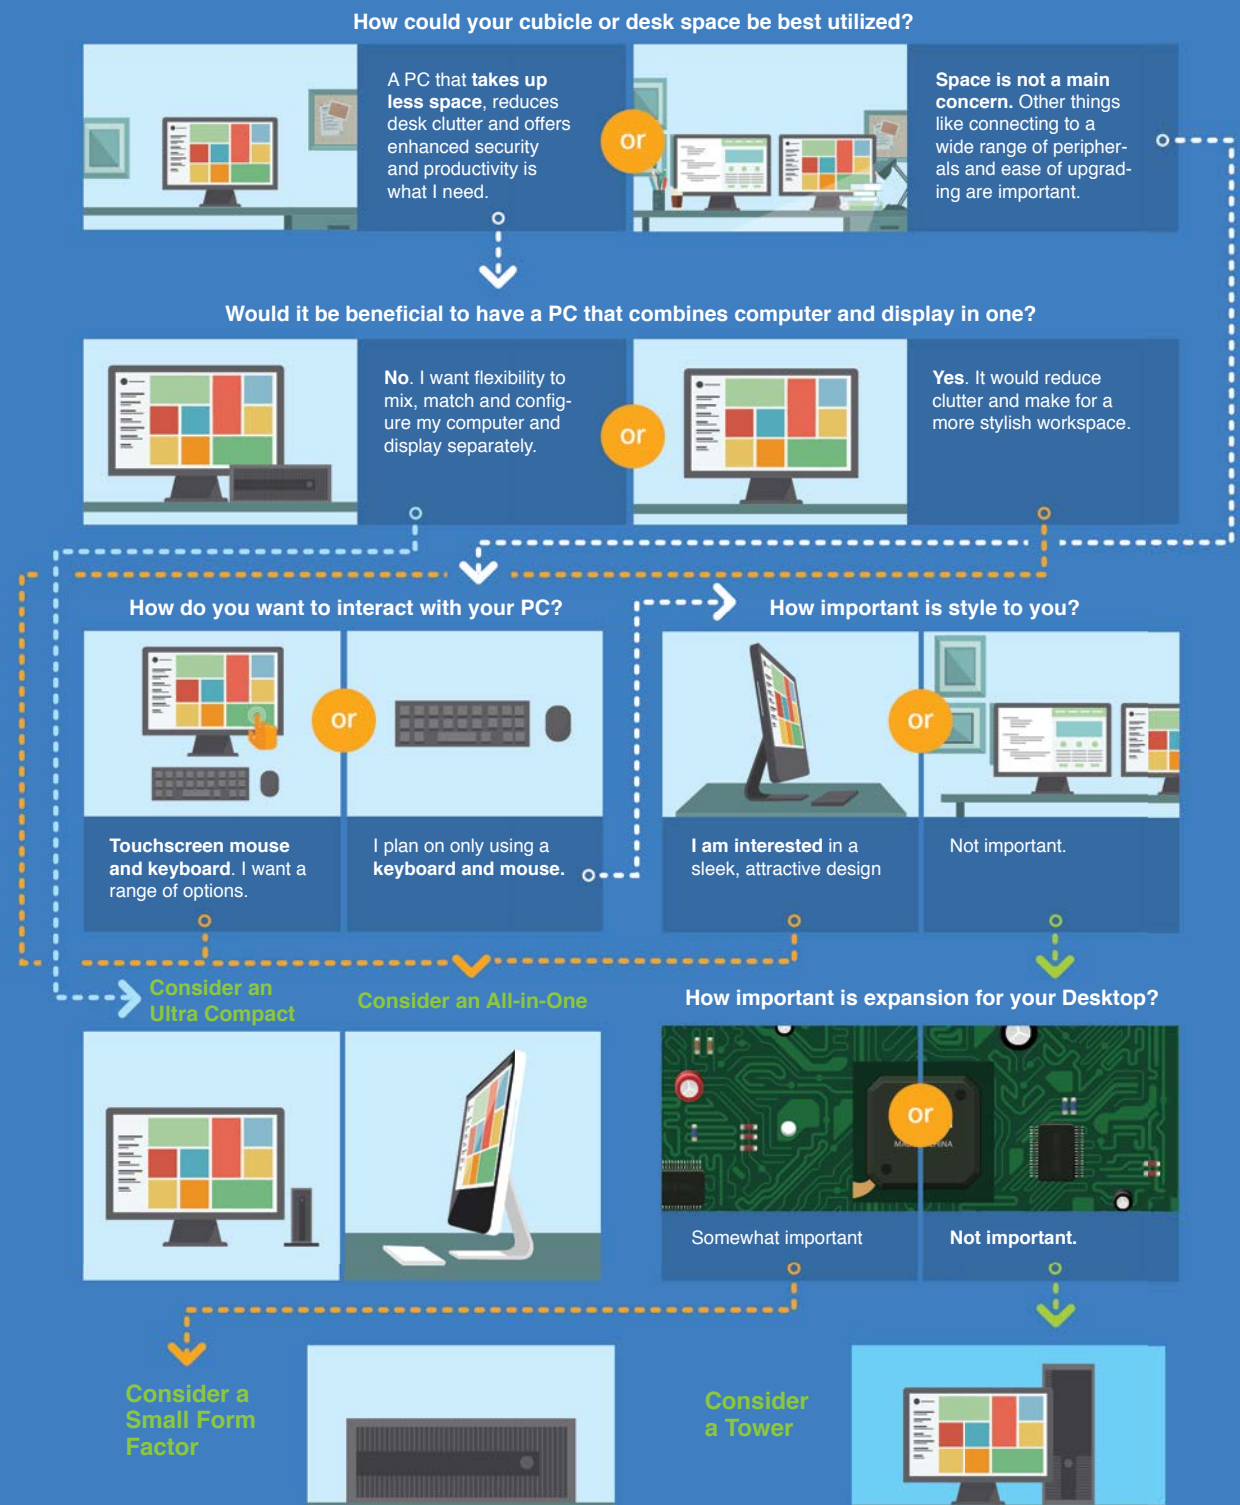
How could your cubicle or desk space be best utilized?

A PC that takes up less space, reduces desk clutter and offers enhanced security and productivity is what I need.

or

Space is not a main concern. Other things like connecting to a wide range of peripherals and ease of upgrading are important.

Would it be beneficial to have a PC that combines computer and display in one?

No. I want flexibility to mix, match and configure my computer and display separately.

or

Yes. It would reduce clutter and make for a more stylish workspace.

How do you want to interact with your PC?

or

Touchscreen mouse and keyboard. I want a range of options.

I plan on only using a keyboard and mouse.

How important is style to you?

or

I am interested in a sleek, attractive design

Not important.

Consider an Ultra Compact

Consider an All-in-One

How important is expansion for your Desktop?

or

Somewhat important

Not important.

Consider a Small Form Factor

Consider a Tower